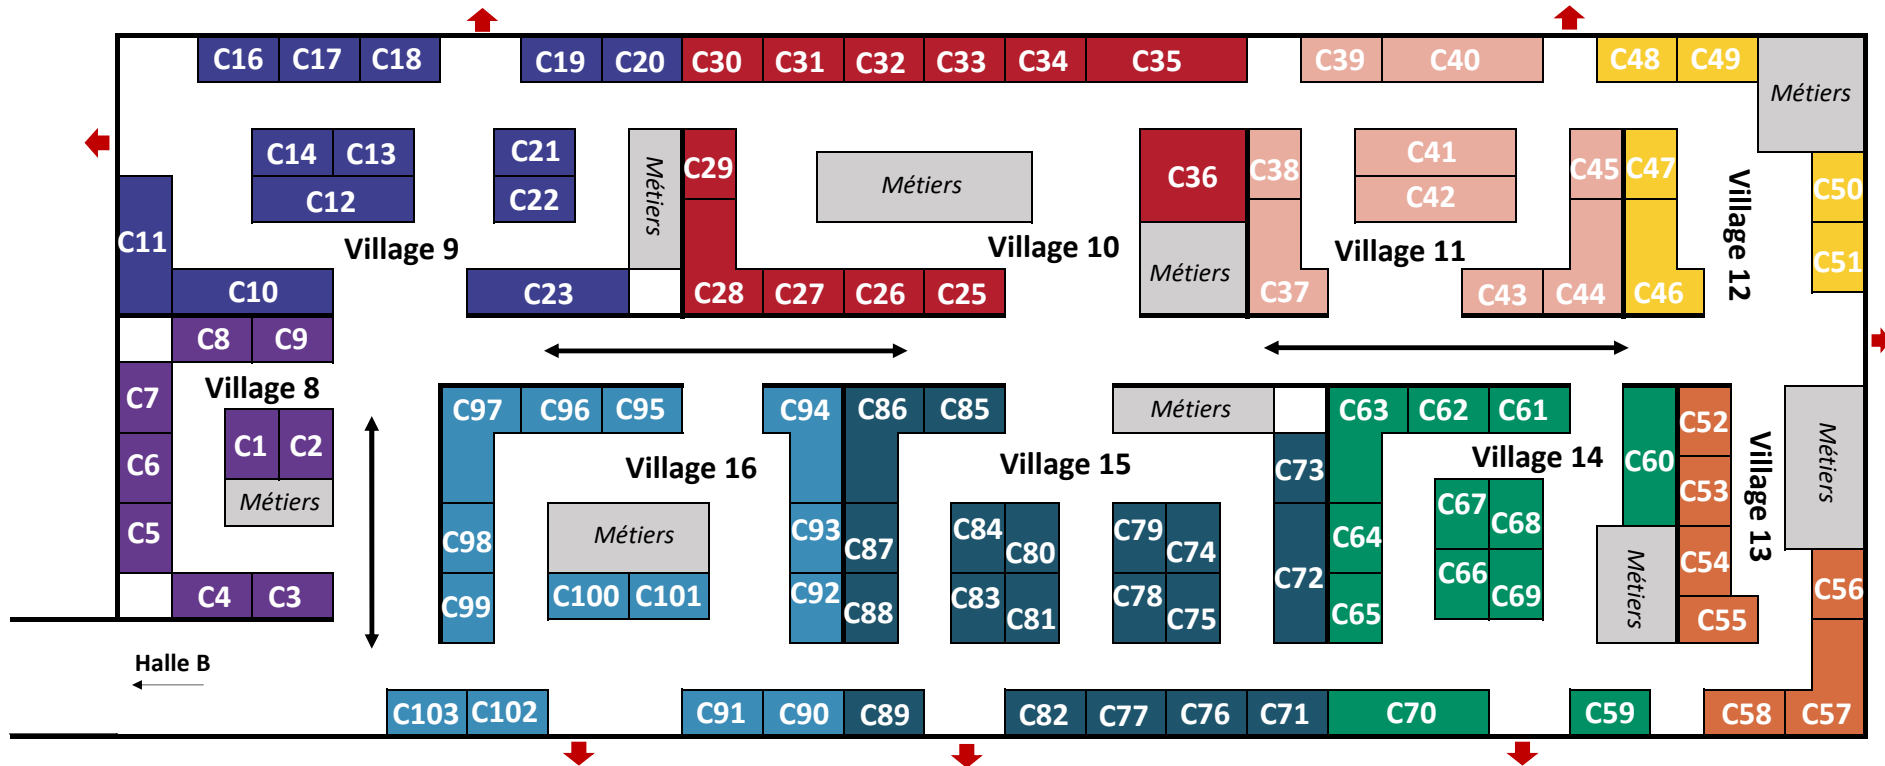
C16 C17 C18 C19 C20 C30 C31 C32 C33 C34 C35 C39 C40 C48 C49
Métiers
C14 C13
C12
C21
C22
Métiers
C29
Métiers
C36
C38
C41
C42
C45 C47
C50
Village 12
C11
Village 9
Village 10
Métiers
Village 11
C51
C10
C23
C28 C27 C26 C25
C37
C43 C44 C46
C8 C9
C7
Village 8
C97 C96 C95
C94 C86 C85
Métiers
C63 C62 C61
C52
Village 13
Métiers
C1 C2
C6
Village 16
Village 15
C73
Village 14
C60
C53
Métiers
C5
C98
Métiers
C93
C87
C84
C80
C79
C74
C64
C67
C68
C54
C100 C101
C72
C66
C69
C56
C4 C3
C99
C92
C88
C83
C81
C78
C75
C65
C55
Halle B
C103 C102
C91 C90 C89
C82 C77 C76 C71 C70
C59
C58 C57